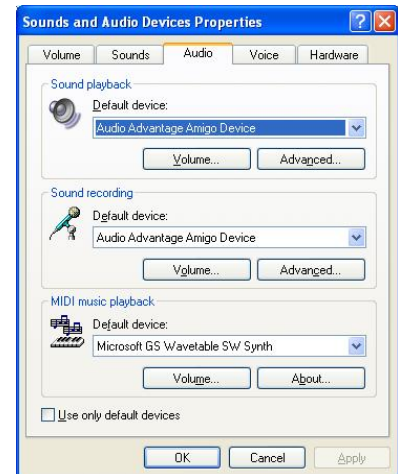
Sounds and Audio Devices Properties

Volume | Sounds | Audio | Voice | Hardware

Sound playback
Default device:
Audio Advantage Amigo Device
Volume... | Advanced...

Sound recording
Default device:
Audio Advantage Amigo Device
Volume... | Advanced...

MIDI music playback
Default device:
Microsoft GS Wavetable SW Synth
Volume... | About...

Use only default devices

OK | Cancel | Apply